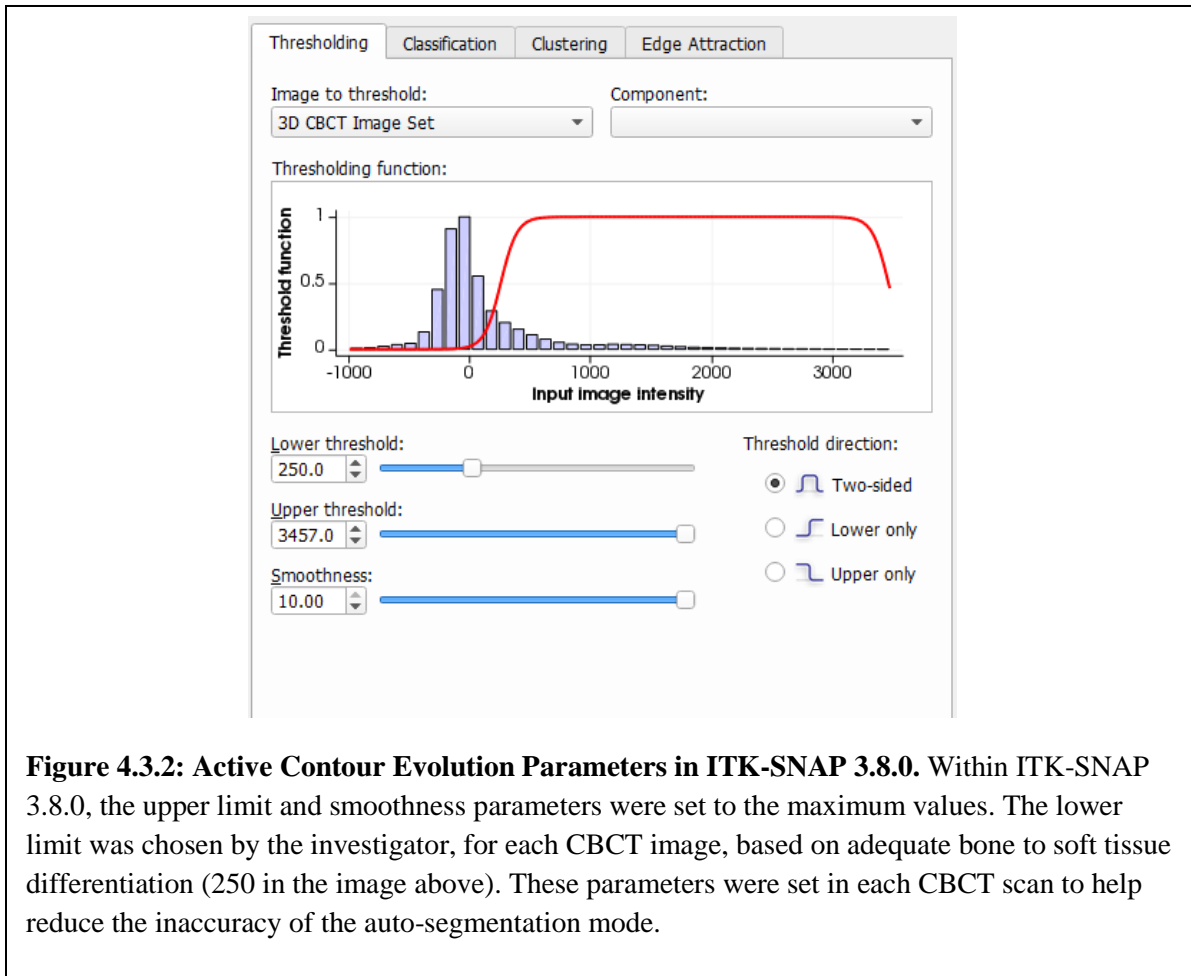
Thresholding | Classification | Clustering | Edge Attraction

Image to threshold:
3D CBCT Image Set

Component:

Thresholding function:

Threshold function
1
0.5
0
-1000
0
1000
2000
3000
Input image intensity

Lower threshold:
250.0

Upper threshold:
3457.0

Smoothness:
10.00

Threshold direction:
Two-sided
Lower only
Upper only

**Figure 4.3.2: Active Contour Evolution Parameters in ITK-SNAP 3.8.0.** Within ITK-SNAP 3.8.0, the upper limit and smoothness parameters were set to the maximum values. The lower limit was chosen by the investigator, for each CBCT image, based on adequate bone to soft tissue differentiation (250 in the image above). These parameters were set in each CBCT scan to help reduce the inaccuracy of the auto-segmentation mode.